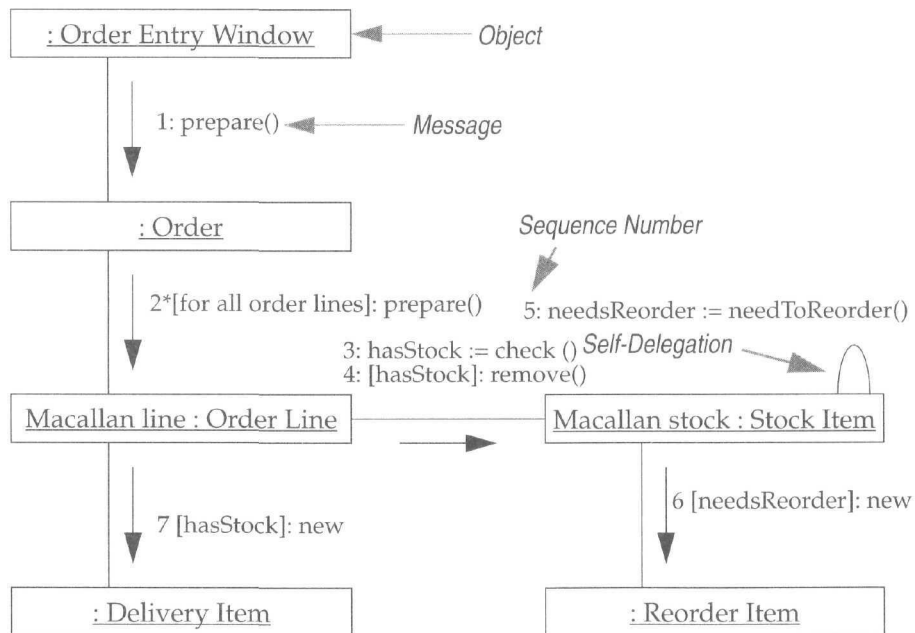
: Order Entry Window

Object

1: prepare()

Message

: Order

Sequence Number

2*[for all order lines]: prepare()

5: needsReorder := needToReorder()

3: hasStock := check ()

Self-Delegation

4: [hasStock]: remove()

Macallan line : Order Line

Macallan stock : Stock Item

7 [hasStock]: new

6 [needsReorder]: new

: Delivery Item

: Reorder Item